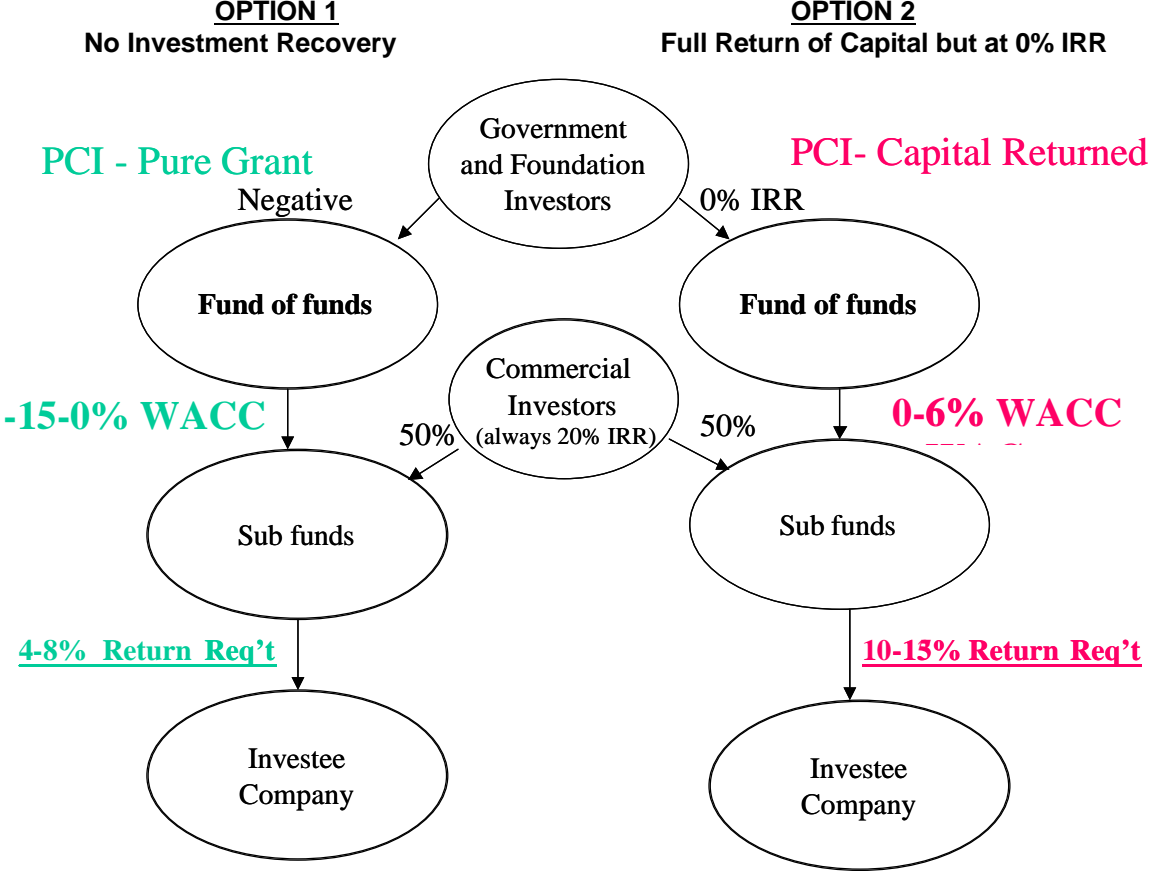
OPTION 1
No Investment Recovery

OPTION 2
Full Return of Capital but at 0% IRR

Government and Foundation Investors

PCI - Pure Grant

PCI- Capital Returned

Negative

0% IRR

Fund of funds

Fund of funds

Commercial Investors (always 20% IRR)

-15-0% WACC

0-6% WACC

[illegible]

50%

50%

Sub funds

Sub funds

4-8% Return Req't

10-15% Return Req't

Investee Company

Investee Company